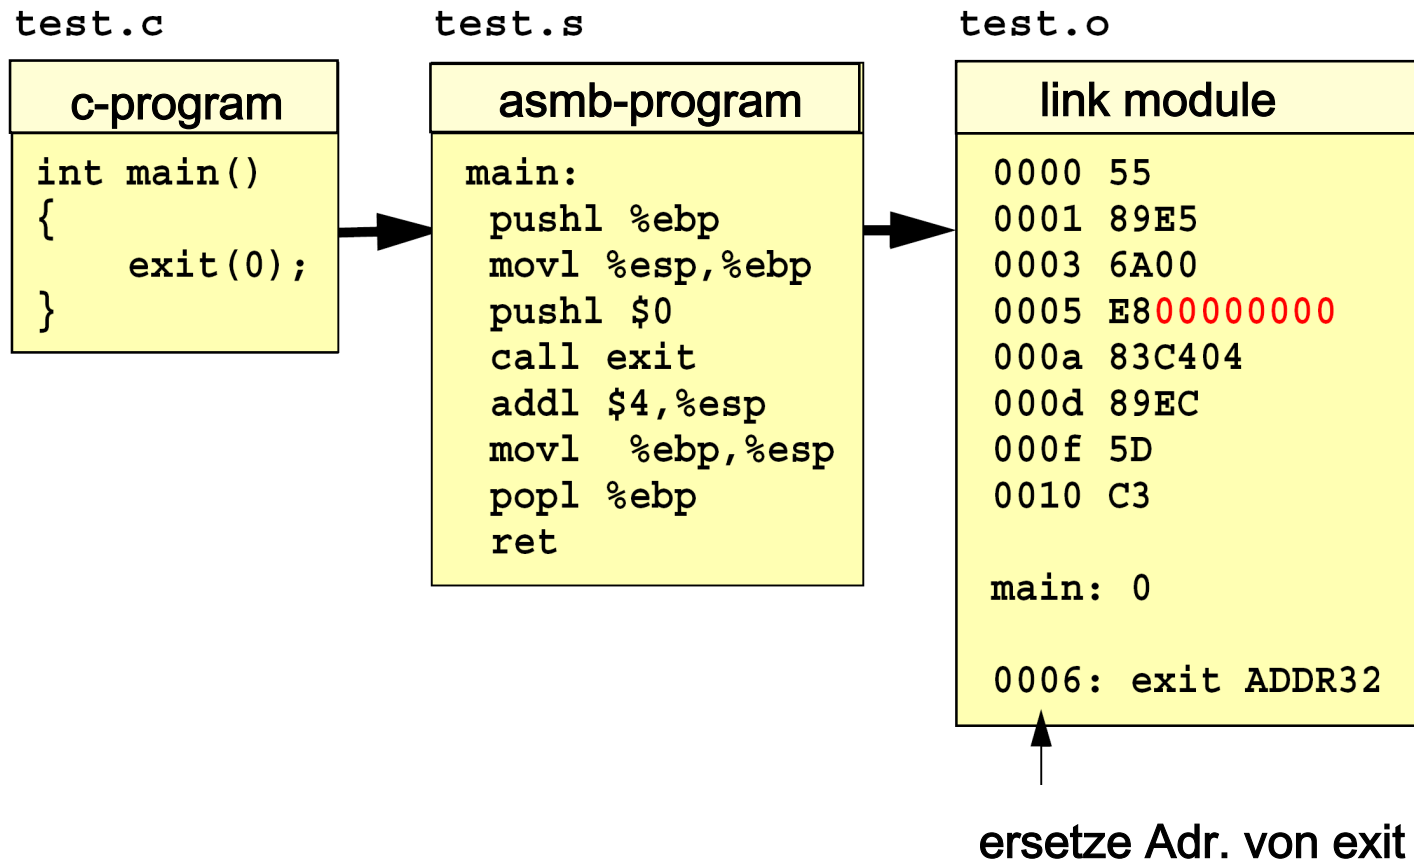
test.c

c-program

int main()
{
    exit(0);
}

test.s

asmb-program

main:
pushl %ebp
movl %esp,%ebp
pushl $0
call exit
addl $4,%esp
movl %ebp,%esp
popl %ebp
ret

test.o

link module

0000 55
0001 89E5
0003 6A00
0005 E800000000
000a 83C404
000d 89EC
000f 5D
0010 C3

main: 0

0006: exit ADDR32

ersetze Adr. von exit